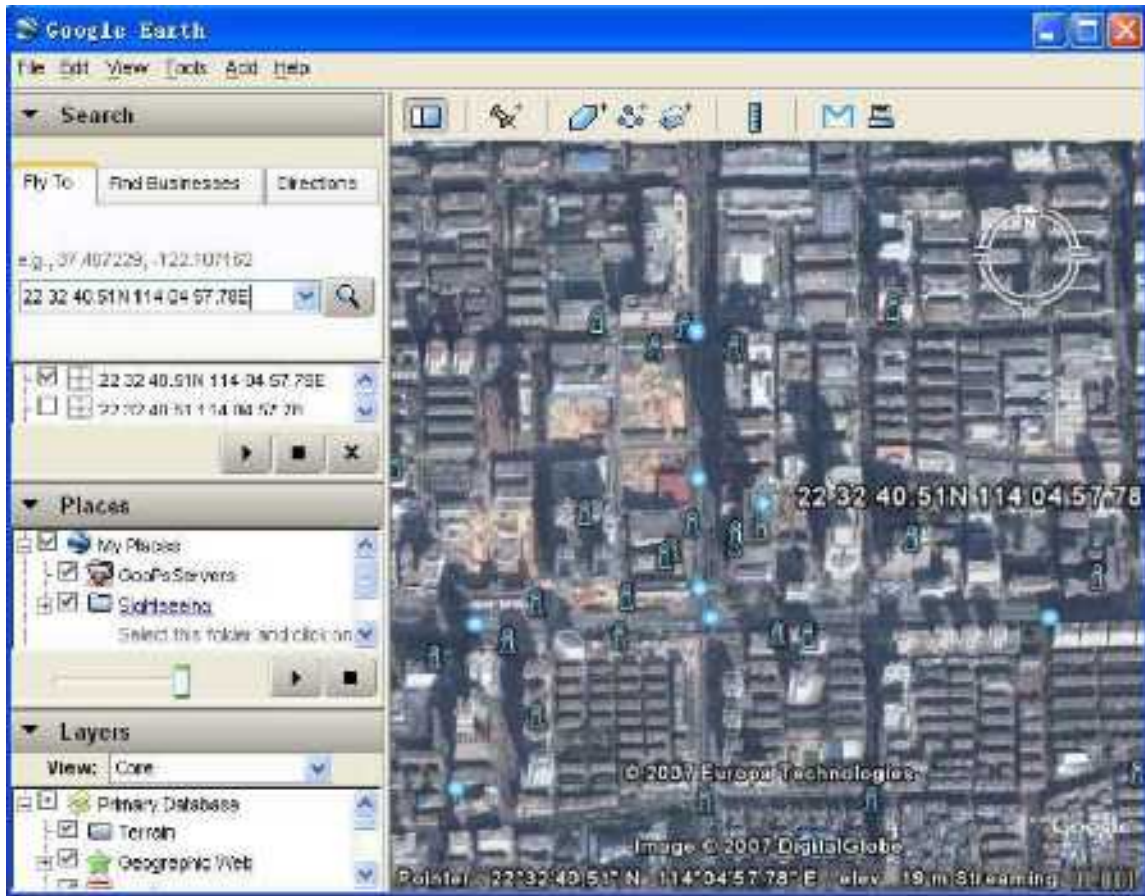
Google Earth

File Edit View Tools Add Help

Search

Fly To

Find Businesses

Directions

e.g., 37.407229, -122.107162

22 32 40.51N 114 04 57.78E

22 32 40.51N 114 04 57.78E

22 32 40.51 114 04 57.78

Places

My Places

GooPsServers

Sightseeing

Select this folder and click on

Layers

View: Core

Primary Database

Terrain

Geographic Web

22 32 40.51N 114 04 57.78

© 2007 Europa Technologies

Image © 2007 DigitalGlobe

Google

Pointer 22°32'40.51" N 114°04'57.78" E elev 19 m Streaming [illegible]